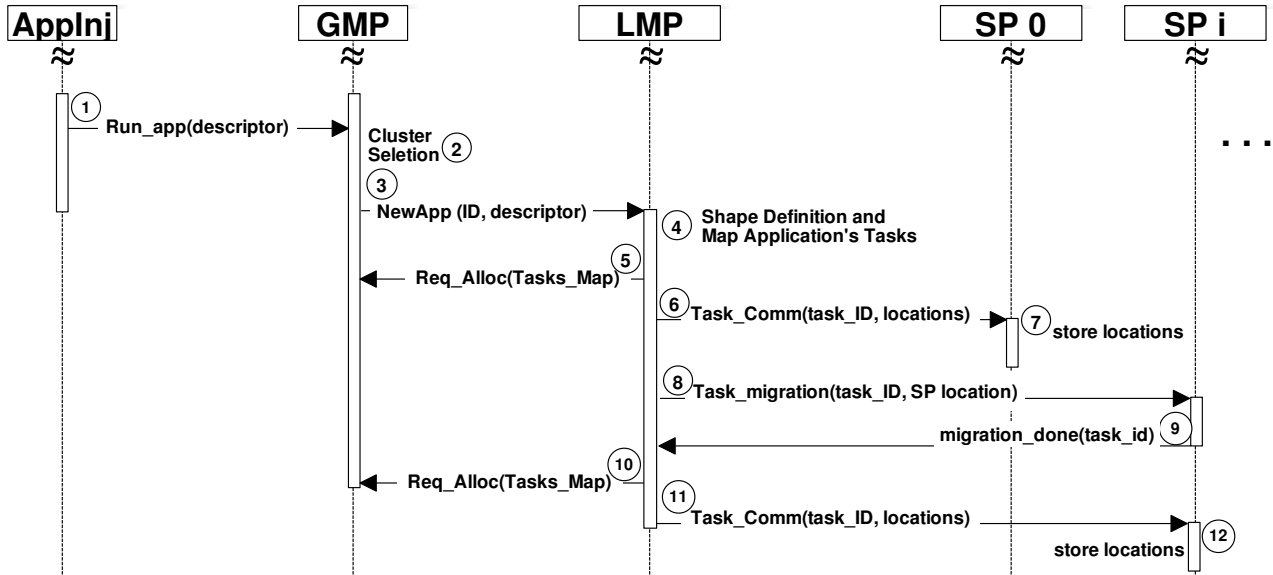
AppInj
GMP
LMP
SP 0
SP i

1
Run_app(descriptor)
Cluster Seletion 2
3
NewApp (ID, descriptor)
4 Shape Definition and Map Application's Tasks
5
Req_Alloc(Tasks_Map)
6
Task_Comm(task_ID, locations)
7 store locations
8
Task_migration(task_ID, SP location)
migration_done(task_id) 9
10
Req_Alloc(Tasks_Map)
11
Task_Comm(task_ID, locations)
store locations 12
. . .